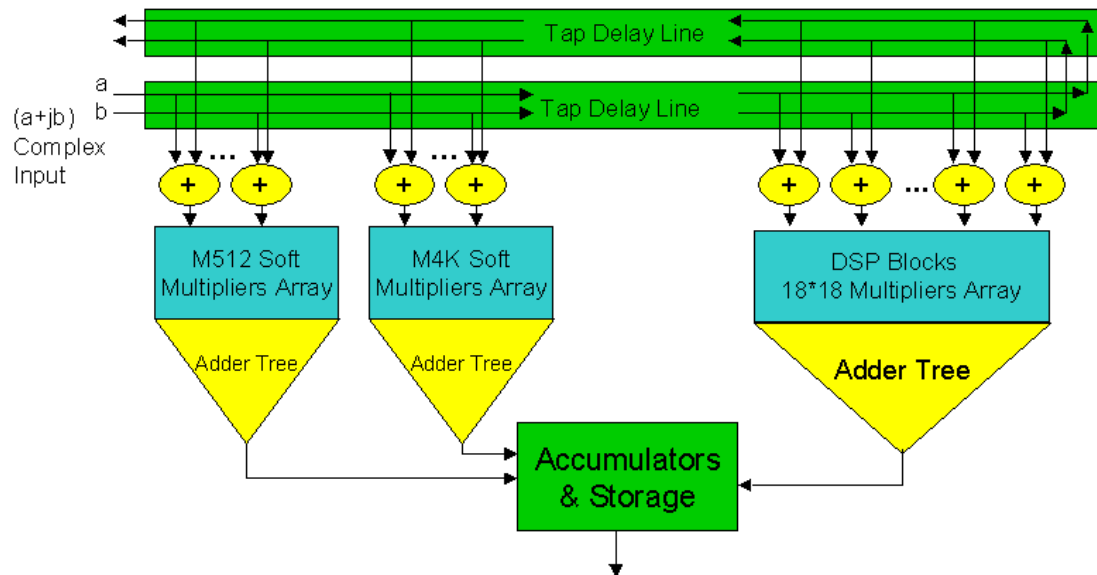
Tap Delay Line

a

b

(a+jb) Complex Input

Tap Delay Line

+ ... +

+ ... +

+ + ... + +

M512 Soft Multipliers Array

M4K Soft Multipliers Array

DSP Blocks 18*18 Multipliers Array

Adder Tree

Adder Tree

Adder Tree

Accumulators & Storage